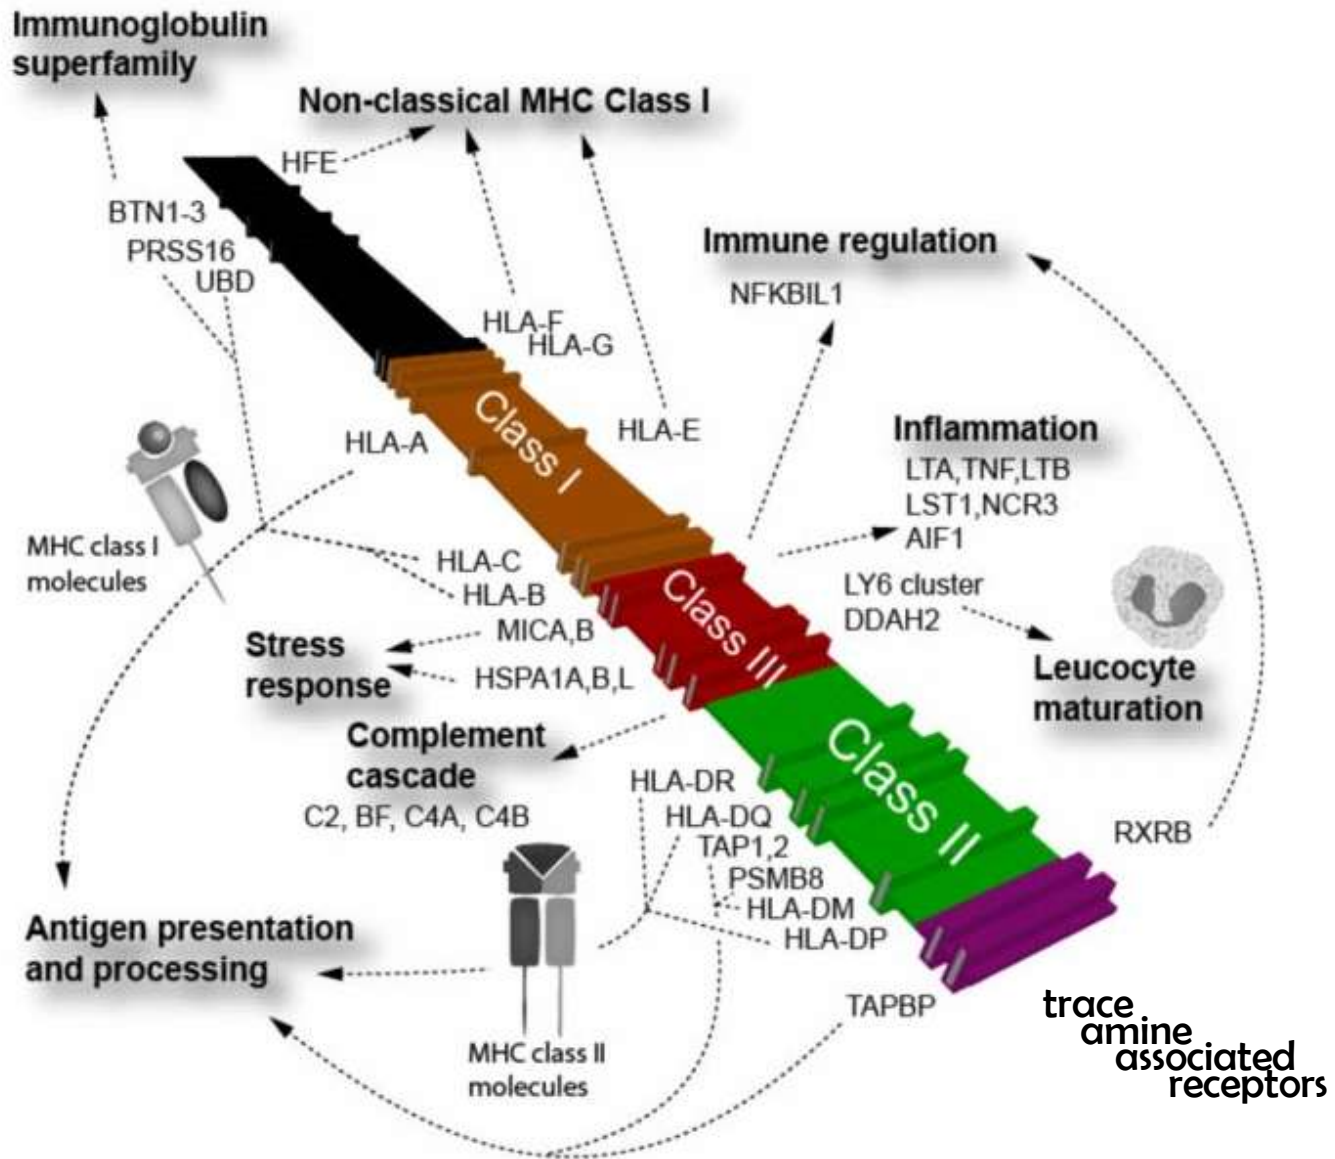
Immunoglobulin superfamily

Non-classical MHC Class I

HFE

BTN1-3
PRSS16
UBD

HLA-F
HLA-G

Immune regulation

NFKBIL1

Class I

HLA-E

HLA-A

Inflammation
LTA,TNF,LTB
LST1,NCR3
AIF1

MHC class I molecules

HLA-C
HLA-B
MICA,B

Class III

LY6 cluster
DDAH2

Leucocyte maturation

Stress response

HSPA1A,B,L

Complement cascade
C2, BF, C4A, C4B

Class II

HLA-DR
HLA-DQ
TAP1,2
PSMB8
HLA-DM
HLA-DP

RXRB

Antigen presentation and processing

TAPBP

MHC class II molecules

trace amine associated receptors